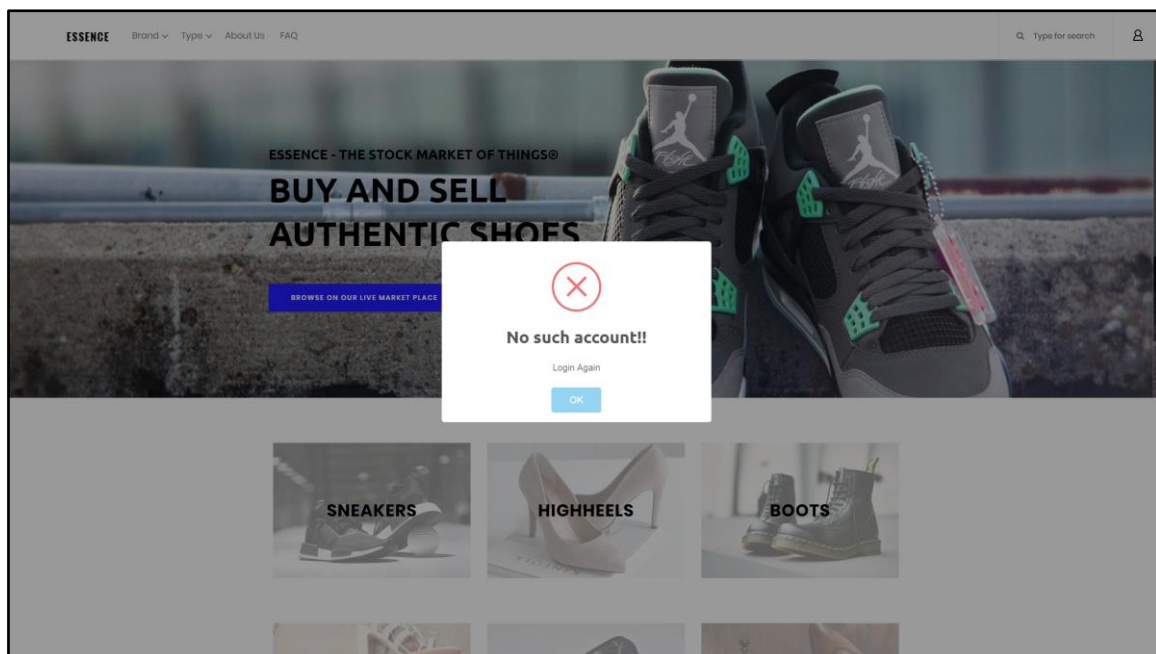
ESSENCE Brand Type About Us FAQ

Type for search

ESSENCE - THE STOCK MARKET OF THINGS®

BUY AND SELL AUTHENTIC SHOES

BROWSE ON OUR LIVE MARKET PLACE

No such account!!

Login Again

OK

SNEAKERS

HIGHHEELS

BOOTS